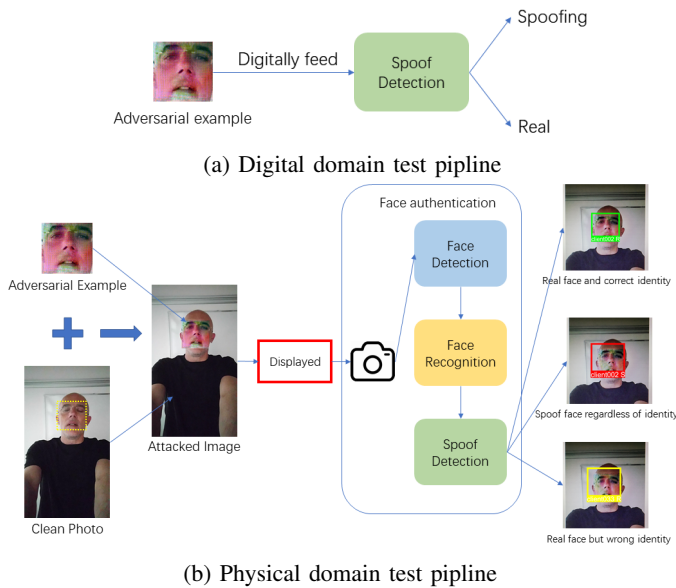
Adversarial example

Digitally feed

Spoof Detection

Spoofing

Real

(a) Digital domain test pipline

Adversarial Example

Clean Photo

Attacked Image

Displayed

Face authentication

Face Detection

Face Recognition

Spoof Detection

client002 R

Real face and correct identity

client002 S

Spoof face regardless of identity

Real face but wrong identity

(b) Physical domain test pipline